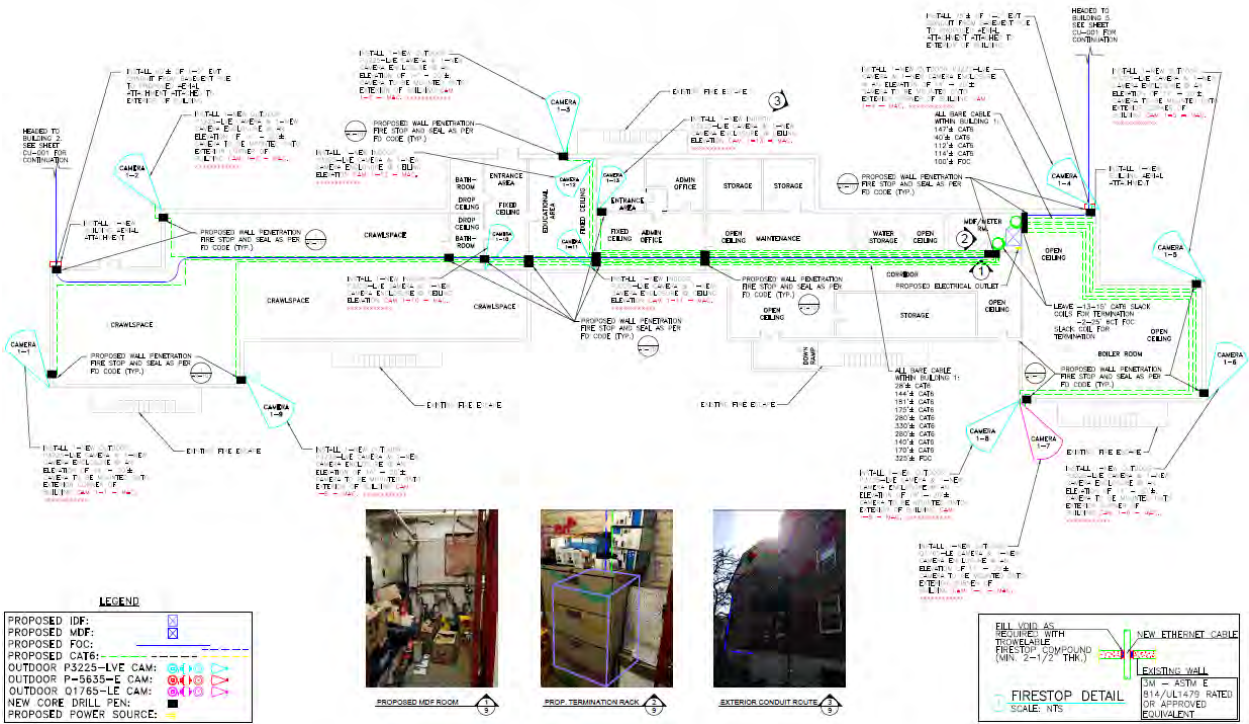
HEADED TO BUILDING 2. SEE SHEET CU-001 FOR CONTINUATION

CAMERA 1-2

CAMERA 1-1

CAMERA 1-3

CAMERA 1-9

CAMERA 1-12

CAMERA 1-11

CAMERA 1-10

PROPOSED WALL PENETRATION FIRE STOP AND SEAL AS PER FD CODE (TYP.)

PROPOSED WALL PENETRATION FIRE STOP AND SEAL AS PER FD CODE (TYP.)

PROPOSED WALL PENETRATION FIRE STOP AND SEAL AS PER FD CODE (TYP.)

PROPOSED WALL PENETRATION FIRE STOP AND SEAL AS PER FD CODE (TYP.)

PROPOSED WALL PENETRATION FIRE STOP AND SEAL AS PER FD CODE (TYP.)

PROPOSED WALL PENETRATION FIRE STOP AND SEAL AS PER FD CODE (TYP.)

PROPOSED WALL PENETRATION FIRE STOP AND SEAL AS PER FD CODE (TYP.)

CRAWLSPACE

CRAWLSPACE

CRAWLSPACE

CRAWLSPACE

BATH-ROOM

DROP CEILING

DROP CEILING

BATH-ROOM

ENTRANCE AREA

FIXED CEILING

EDUCATIONAL AREA

FIXED CEILING

ENTRANCE AREA

FIXED CEILING

ADMIN OFFICE

ADMIN OFFICE

STORAGE

STORAGE

OPEN CEILING

MAINTENANCE

WATER STORAGE

OPEN CEILING

CORRIDOR

MDF/WATER RM.

OPEN CEILING

OPEN CEILING

STORAGE

OPEN CEILING

BOILER ROOM

OPEN CEILING

DOWN RAMP

PROPOSED ELECTRICAL OUTLET

EXISTING FIRE ESCAPE

EXISTING FIRE ESCAPE

EXISTING FIRE ESCAPE

EXISTING FIRE ESCAPE

ALL BARE CABLE WITHIN BUILDING 1: 147'± CAT6 40'± CAT6 112'± CAT6 116'± CAT6 100'± FOC

ALL BARE CABLE WITHIN BUILDING 1: 28'± CAT6 144'± CAT6 151'± CAT6 175'± CAT6 280'± CAT6 330'± CAT6 280'± CAT6 140'± CAT6 170'± CAT6 325'± FOC

LEAVE ~10-15' CAT6 SLACK COILS FOR TERMINATION ~20-25' FOC SLACK COIL FOR TERMINATION

HEADED TO BUILDING 3. SEE SHEET CU-001 FOR CONTINUATION

CAMERA 1-4

CAMERA 1-5

CAMERA 1-6

CAMERA 1-7

CAMERA 1-8

3

2

1

PROPOSED MDF ROOM

PROP. TERMINATION RACK

EXTERIOR CONDUIT ROUTE

LEGEND

PROPOSED IDF:

PROPOSED MDF:

PROPOSED FOC:

PROPOSED CAT6:

OUTDOOR P3225-LVE CAM:

OUTDOOR P-5635-E CAM:

OUTDOOR Q1765-LE CAM:

NEW CORE DRILL PEN:

PROPOSED POWER SOURCE:

FILL VOID AS REQUIRED WITH TROWELABLE FIRESTOP COMPOUND (MIN. 2-1/2" THK.)

NEW ETHERNET CABLE

EXISTING WALL

3M — ASTM E 814/UL1479 RATED OR APPROVED EQUIVALENT

FIRESTOP DETAIL

SCALE: NTS